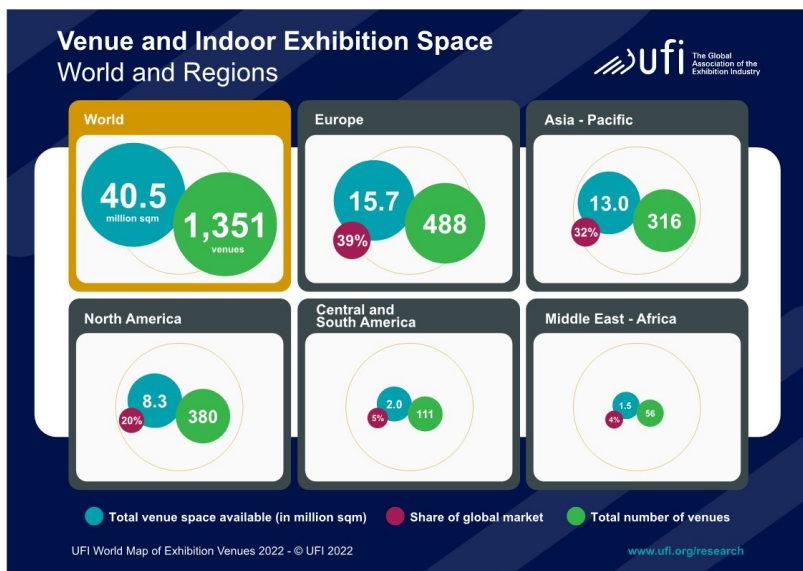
Venue and Indoor Exhibition Space
World and Regions

ufi The Global Association of the Exhibition Industry

World
40.5
million sqm
1,351
venues

Europe
15.7
39%
488

Asia - Pacific
13.0
32%
316

North America
8.3
20%
380

Central and South America
2.0
5%
111

Middle East - Africa
1.5
4%
56

Total venue space available (in million sqm)
Share of global market
Total number of venues

UFI World Map of Exhibition Venues 2022 - © UFI 2022
www.ufi.org/research